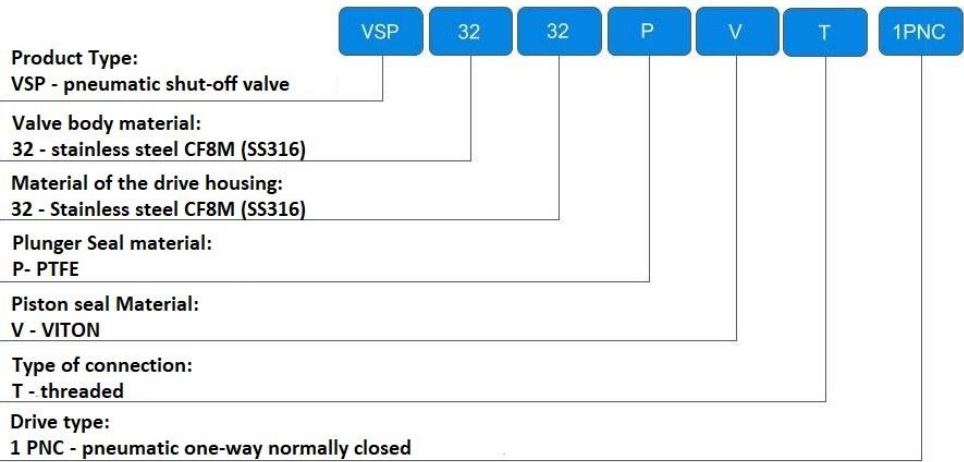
VSP 32 32 P V T 1PNC

Product Type:
VSP - pneumatic shut-off valve

Valve body material:
32 - stainless steel CF8M (SS316)

Material of the drive housing:
32 - Stainless steel CF8M (SS316)

Plunger Seal material:
P- PTFE

Piston seal Material:
V - VITON

Type of connection:
T - threaded

Drive type:
1 PNC - pneumatic one-way normally closed